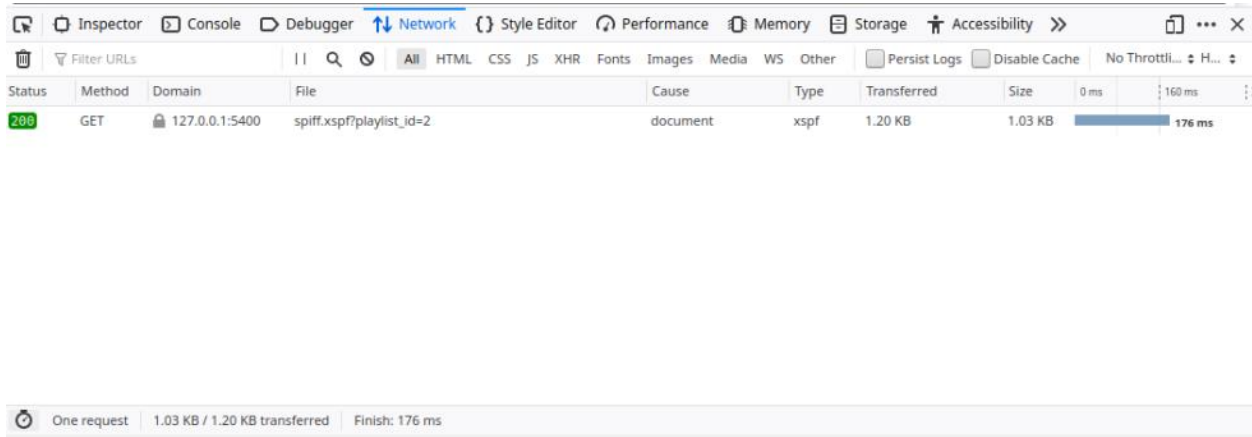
Inspector Console Debugger Network Style Editor Performance Memory Storage Accessibility

Filter URLs All HTML CSS JS XHR Fonts Images Media WS Other Persist Logs Disable Cache No Throttli... H...

| Status | Method | Domain | File | Cause | Type | Transferred | Size | 0 ms 160 ms |
|---|---|---|---|---|---|---|---|---|
| 200 | GET | 127.0.0.1:5400 | spiff.xspf?playlist_id=2 | document | xspf | 1.20 KB | 1.03 KB | 176 ms |

One request 1.03 KB / 1.20 KB transferred Finish: 176 ms